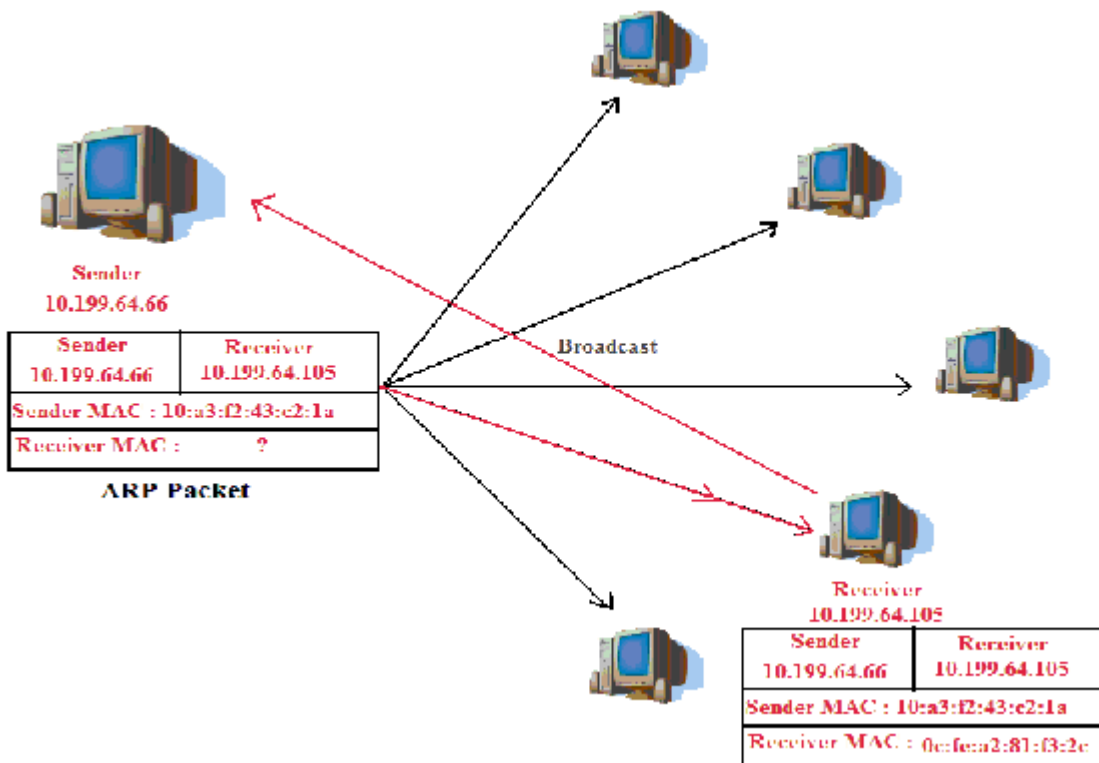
Sender
10.199.64.66

| Sender 10.199.64.66 | Receiver 10.199.64.105 |
|---|---|
| Sender MAC : 10:a3:f2:43:c2:1a | |
| Receiver MAC : ? | |

ARP Packet

Broadcast

Receiver
10.199.64.105

| Sender 10.199.64.66 | Receiver 10.199.64.105 |
|---|---|
| Sender MAC : 10:a3:f2:43:c2:1a | |
| Receiver MAC : 0c:fe:a2:81:f3:2c | |